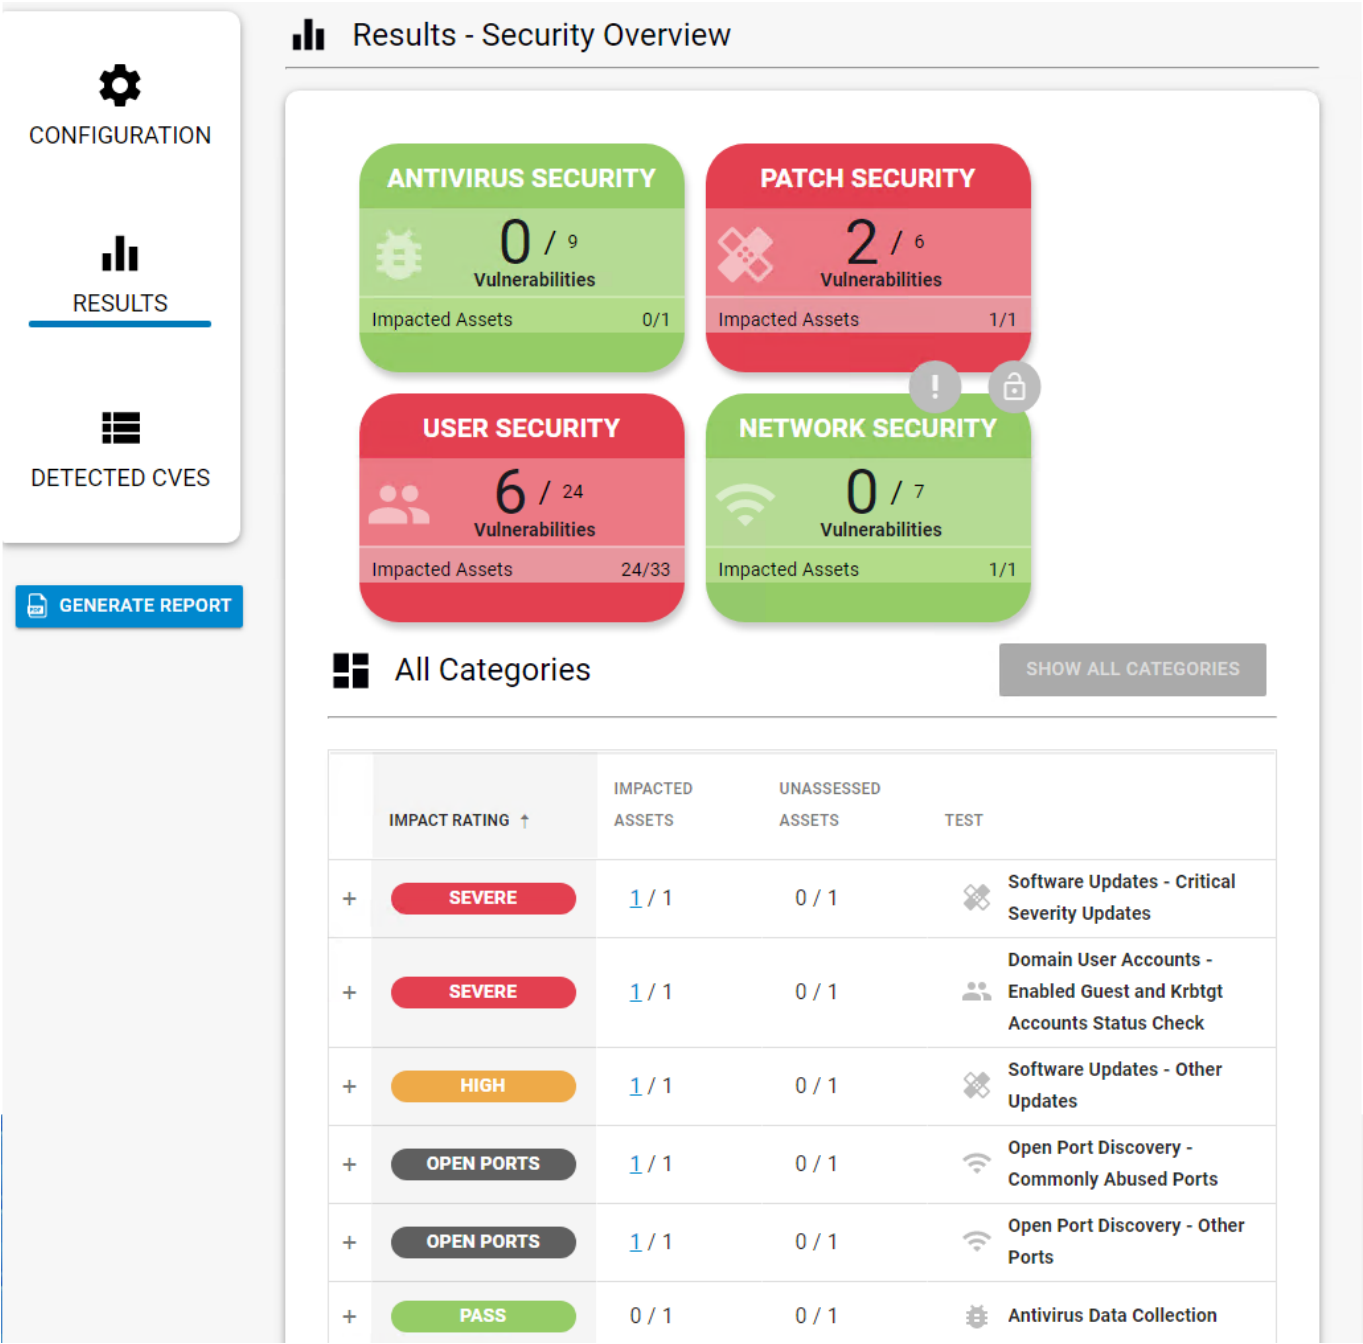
CONFIGURATION

RESULTS

DETECTED CVES

GENERATE REPORT

Results - Security Overview

ANTIVIRUS SECURITY
0 / 9
Vulnerabilities
Impacted Assets 0/1

PATCH SECURITY
2 / 6
Vulnerabilities
Impacted Assets 1/1

USER SECURITY
6 / 24
Vulnerabilities
Impacted Assets 24/33

NETWORK SECURITY
0 / 7
Vulnerabilities
Impacted Assets 1/1

All Categories

SHOW ALL CATEGORIES

| | IMPACT RATING ↑ | IMPACTED ASSETS | UNASSESSED ASSETS | TEST |
|---|---|---|---|---|
| + | SEVERE | 1 / 1 | 0 / 1 | Software Updates - Critical Severity Updates |
| + | SEVERE | 1 / 1 | 0 / 1 | Domain User Accounts - Enabled Guest and Krbtgt Accounts Status Check |
| + | HIGH | 1 / 1 | 0 / 1 | Software Updates - Other Updates |
| + | OPEN PORTS | 1 / 1 | 0 / 1 | Open Port Discovery - Commonly Abused Ports |
| + | OPEN PORTS | 1 / 1 | 0 / 1 | Open Port Discovery - Other Ports |
| + | PASS | 0 / 1 | 0 / 1 | Antivirus Data Collection |